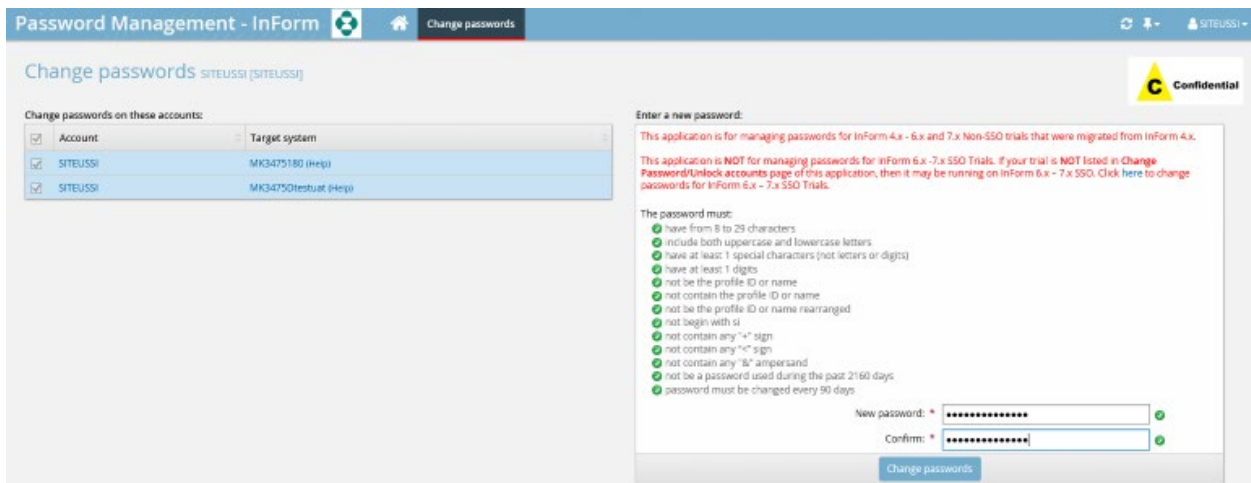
Password Management - InForm

Change passwords

SITEUSSI

Change passwords SITEUSSI [SITEUSSI]

C Confidential

Change passwords on these accounts:

| | Account | Target system |
|---|---|---|
| ☑ | SITEUSSI | MK3475180 (Help) |
| ☑ | SITEUSSI | MK3475Otestuat (Help) |

Enter a new password:

This application is for managing passwords for InForm 4.x - 6.x and 7.x Non-SSO trials that were migrated from InForm 4.x.

This application is NOT for managing passwords for InForm 6.x -7.x SSO Trials. If your trial is NOT listed in Change Password/Unlock accounts page of this application, then it may be running on InForm 6.x – 7.x SSO. Click here to change passwords for InForm 6.x – 7.x SSO Trials.

The password must:
have from 8 to 29 characters
include both uppercase and lowercase letters
have at least 1 special characters (not letters or digits)
have at least 1 digits
not be the profile ID or name
not contain the profile ID or name
not be the profile ID or name rearranged
not begin with si
not contain any "+" sign
not contain any "<" sign
not contain any "&" ampersand
not be a password used during the past 2160 days
password must be changed every 90 days

New password: * •••••••••••••••

Confirm: * •••••••••••••••

Change passwords